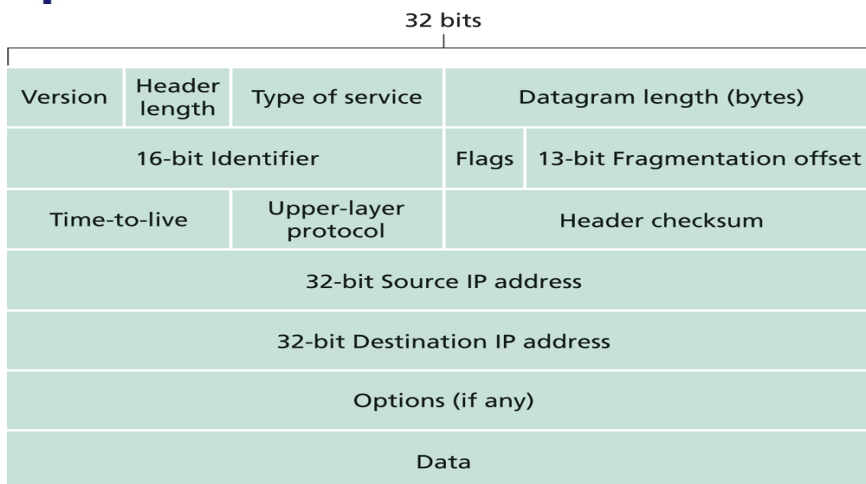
32 bits

Version
Header length
Type of service
Datagram length (bytes)

16-bit Identifier
Flags
13-bit Fragmentation offset

Time-to-live
Upper-layer protocol
Header checksum

32-bit Source IP address

32-bit Destination IP address

Options (if any)

Data